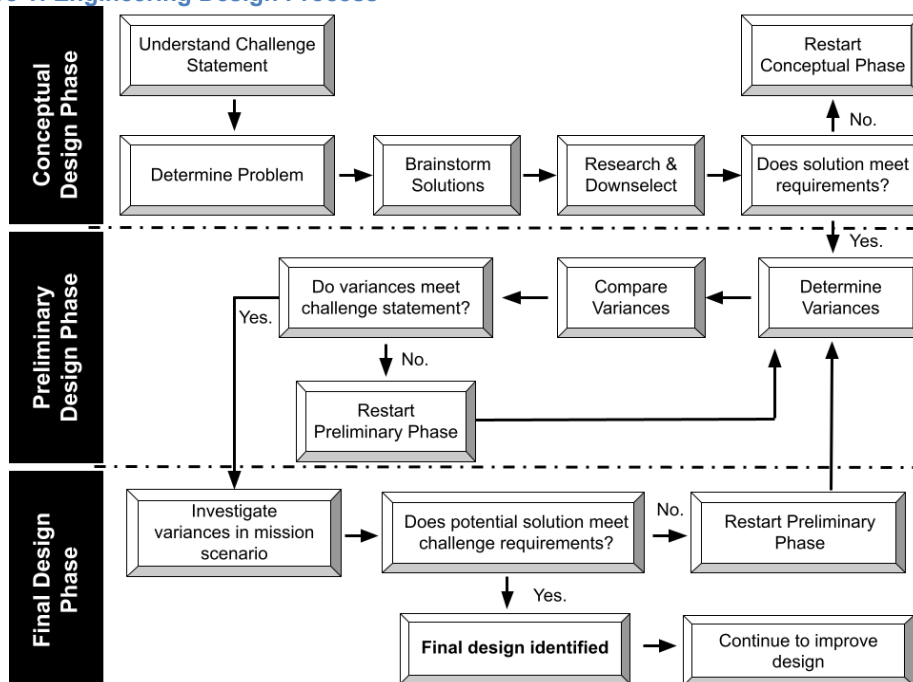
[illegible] Engineering Design Process

Conceptual Design Phase

Understand Challenge Statement

Restart Conceptual Phase

No.

Determine Problem

Brainstorm Solutions

Research & Downselect

Does solution meet requirements?

Yes.

Preliminary Design Phase

Do variances meet challenge statement?

Compare Variances

Determine Variances

Yes.

No.

Restart Preliminary Phase

Final Design Phase

Investigate variances in mission scenario

Does potential solution meet challenge requirements?

No.

Restart Preliminary Phase

Yes.

**Final design identified**

Continue to improve design